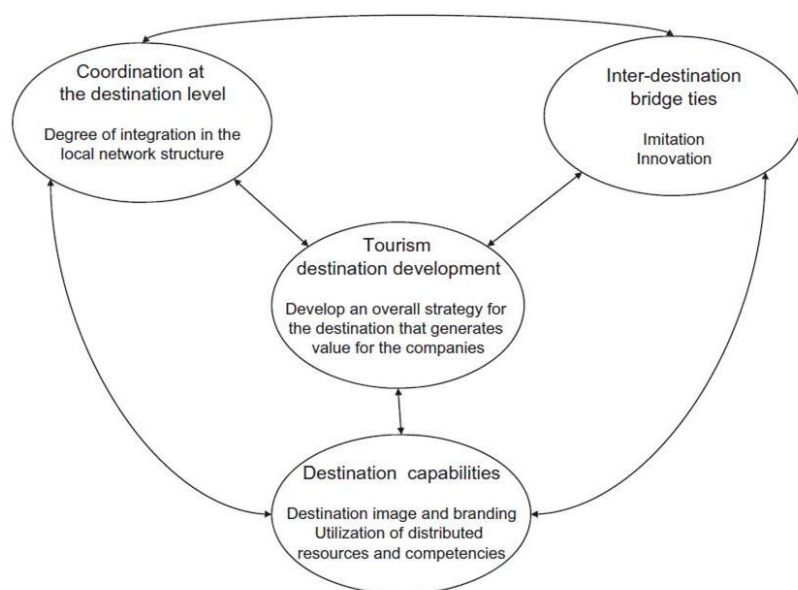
Coordination at the destination level

Degree of integration in the local network structure

Inter-destination bridge ties

Imitation
Innovation

Tourism destination development

Develop an overall strategy for the destination that generates value for the companies

Destination capabilities

Destination image and branding
Utilization of distributed resources and competencies